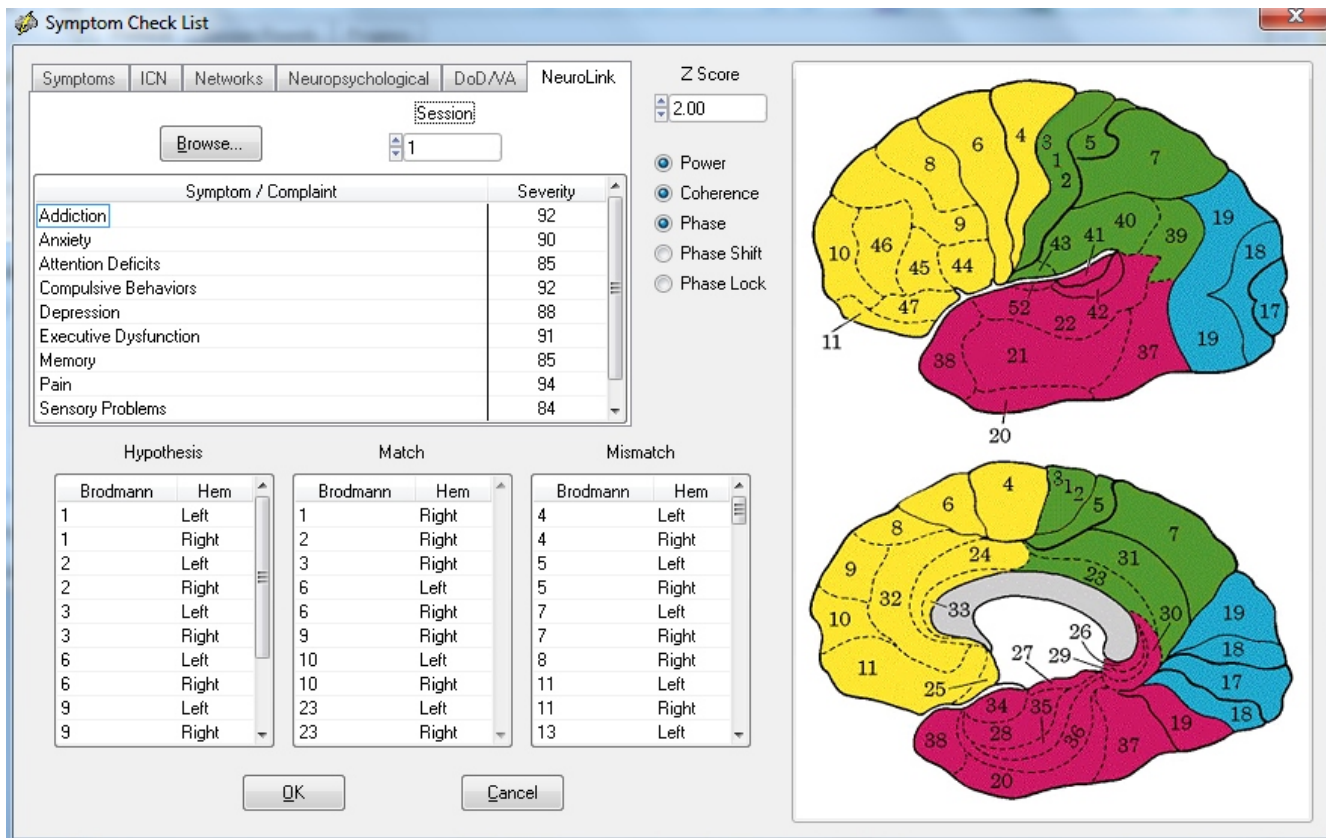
Symptom Check List

Symptoms | ICN | Networks | Neuropsychological | DoD/VA | NeuroLink

Session
1

Browse...

| Symptom / Complaint | Severity |
|---|---|
| Addiction | 92 |
| Anxiety | 90 |
| Attention Deficits | 85 |
| Compulsive Behaviors | 92 |
| Depression | 88 |
| Executive Dysfunction | 91 |
| Memory | 85 |
| Pain | 94 |
| Sensory Problems | 84 |

Z Score
2.00

Power
Coherence
Phase
Phase Shift
Phase Lock

Hypothesis

| Brodmann | Hem |
|---|---|
| 1 | Left |
| 1 | Right |
| 2 | Left |
| 2 | Right |
| 3 | Left |
| 3 | Right |
| 6 | Left |
| 6 | Right |
| 9 | Left |
| 9 | Right |

Match

| Brodmann | Hem |
|---|---|
| 1 | Right |
| 2 | Right |
| 3 | Right |
| 6 | Left |
| 6 | Right |
| 9 | Right |
| 10 | Left |
| 10 | Right |
| 23 | Left |
| 23 | Right |

Mismatch

| Brodmann | Hem |
|---|---|
| 4 | Left |
| 4 | Right |
| 5 | Left |
| 5 | Right |
| 7 | Left |
| 7 | Right |
| 8 | Right |
| 11 | Left |
| 11 | Right |
| 13 | Left |

OK
Cancel

6 4 3 5 8 1 7 2 9 40 39 19 43 41 46 18 10 45 44 47 52 42 17 22 11 19 38 21 37 20

4 6 3 1 2 5 8 7 24 31 9 23 32 30 19 33 10 26 18 27 29 11 17 25 18 34 35 19 28 36 37 38 20